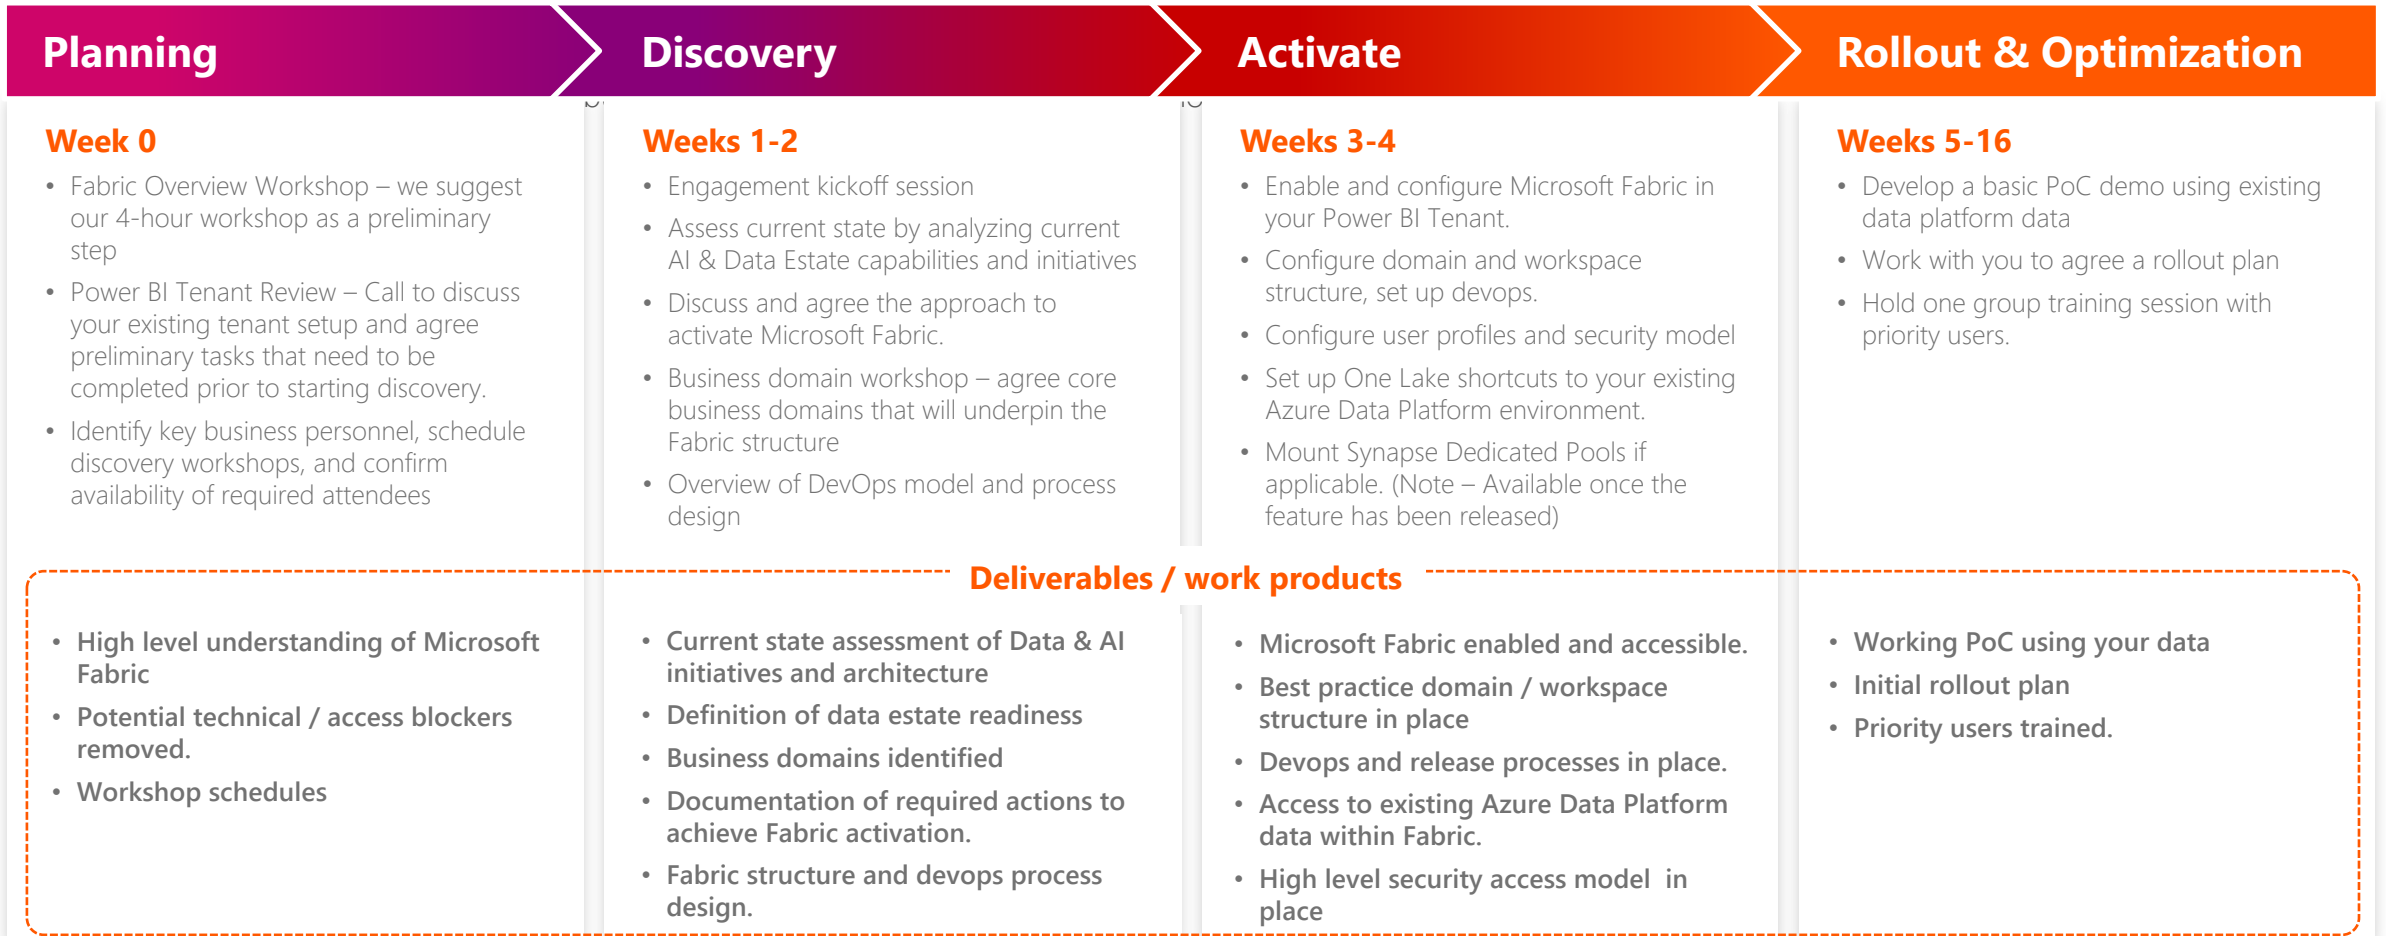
Planning

Week 0

- Fabric Overview Workshop – we suggest our 4-hour workshop as a preliminary step
- Power BI Tenant Review – Call to discuss your existing tenant setup and agree preliminary tasks that need to be completed prior to starting discovery.
- Identify key business personnel, schedule discovery workshops, and confirm availability of required attendees

Discovery

Weeks 1-2

- Engagement kickoff session
- Assess current state by analyzing current AI & Data Estate capabilities and initiatives
- Discuss and agree the approach to activate Microsoft Fabric.
- Business domain workshop – agree core business domains that will underpin the Fabric structure
- Overview of DevOps model and process design

Activate

Weeks 3-4

- Enable and configure Microsoft Fabric in your Power BI Tenant.
- Configure domain and workspace structure, set up devops.
- Configure user profiles and security model
- Set up One Lake shortcuts to your existing Azure Data Platform environment.
- Mount Synapse Dedicated Pools if applicable. (Note – Available once the feature has been released)

Rollout & Optimization

Weeks 5-16

- Develop a basic PoC demo using existing data platform data
- Work with you to agree a rollout plan
- Hold one group training session with priority users.

Deliverables / work products

- High level understanding of Microsoft Fabric
- Potential technical / access blockers removed.
- Workshop schedules

- Current state assessment of Data & AI initiatives and architecture
- Definition of data estate readiness
- Business domains identified
- Documentation of required actions to achieve Fabric activation.
- Fabric structure and devops process design.

- Microsoft Fabric enabled and accessible.
- Best practice domain / workspace structure in place
- Devops and release processes in place.
- Access to existing Azure Data Platform data within Fabric.
- High level security access model in place

- Working PoC using your data
- Initial rollout plan
- Priority users trained.